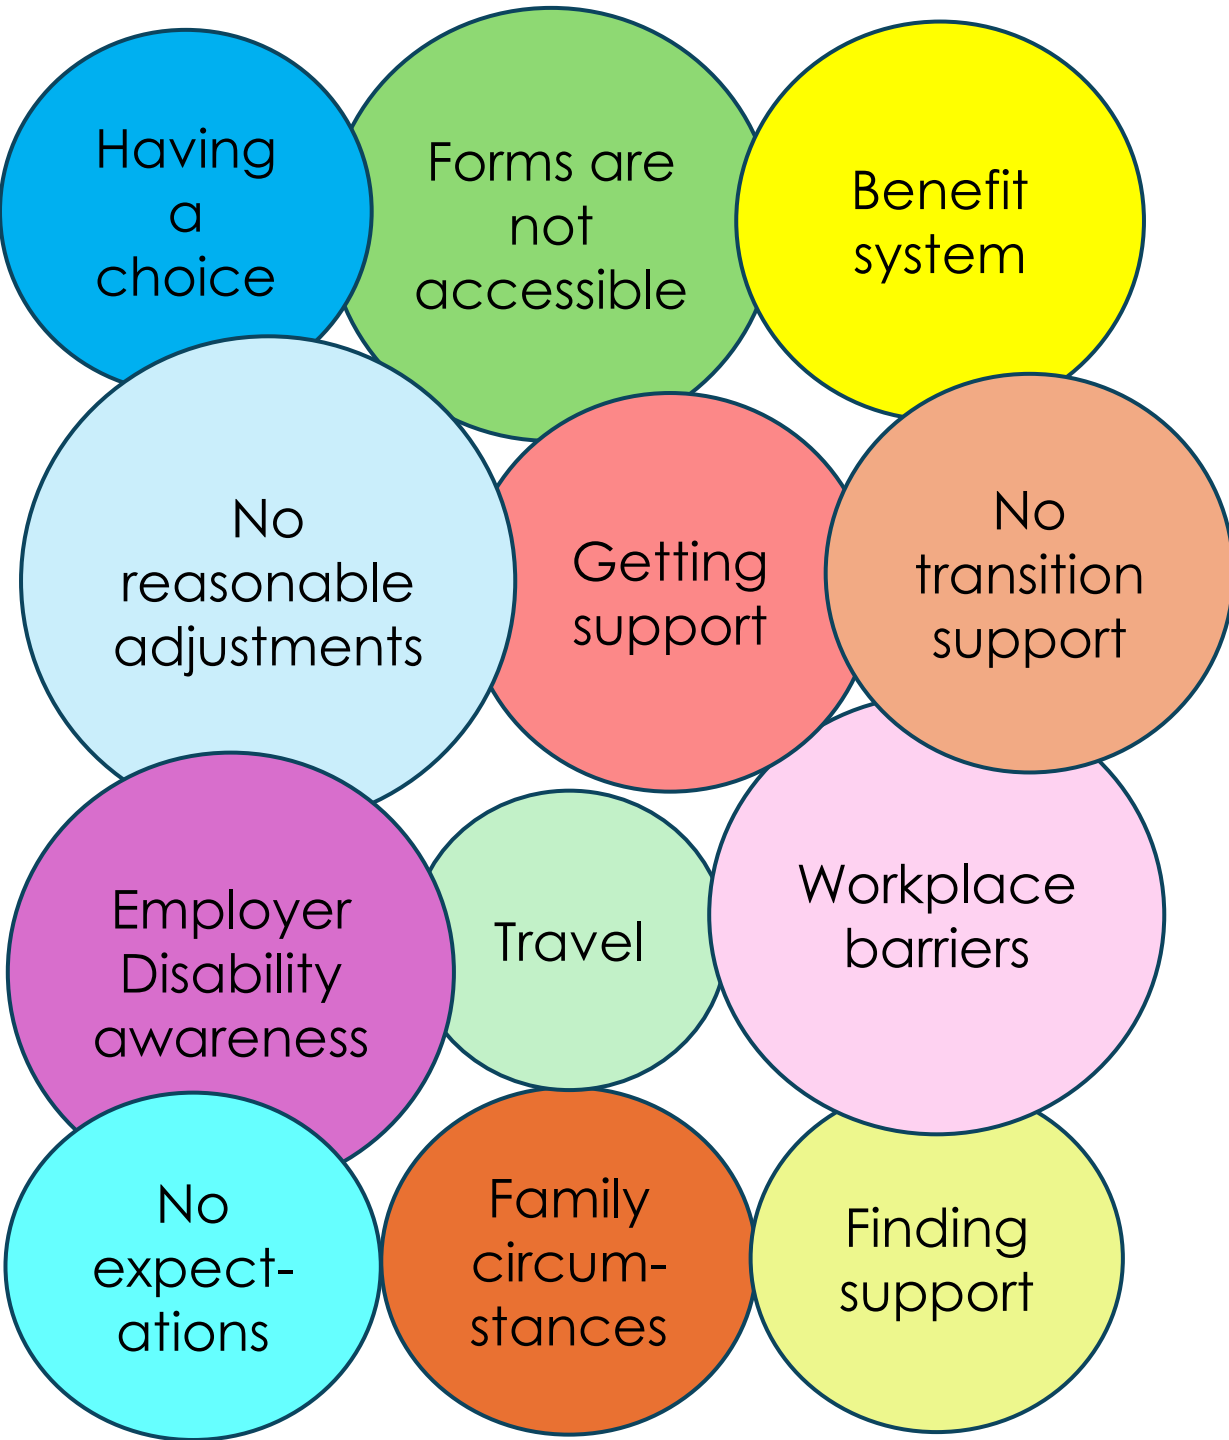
Having a choice

Forms are not accessible

Benefit system

No reasonable adjustments

Getting support

No transition support

Employer Disability awareness

Travel

Workplace barriers

No expectations

Family circumstances

Finding support